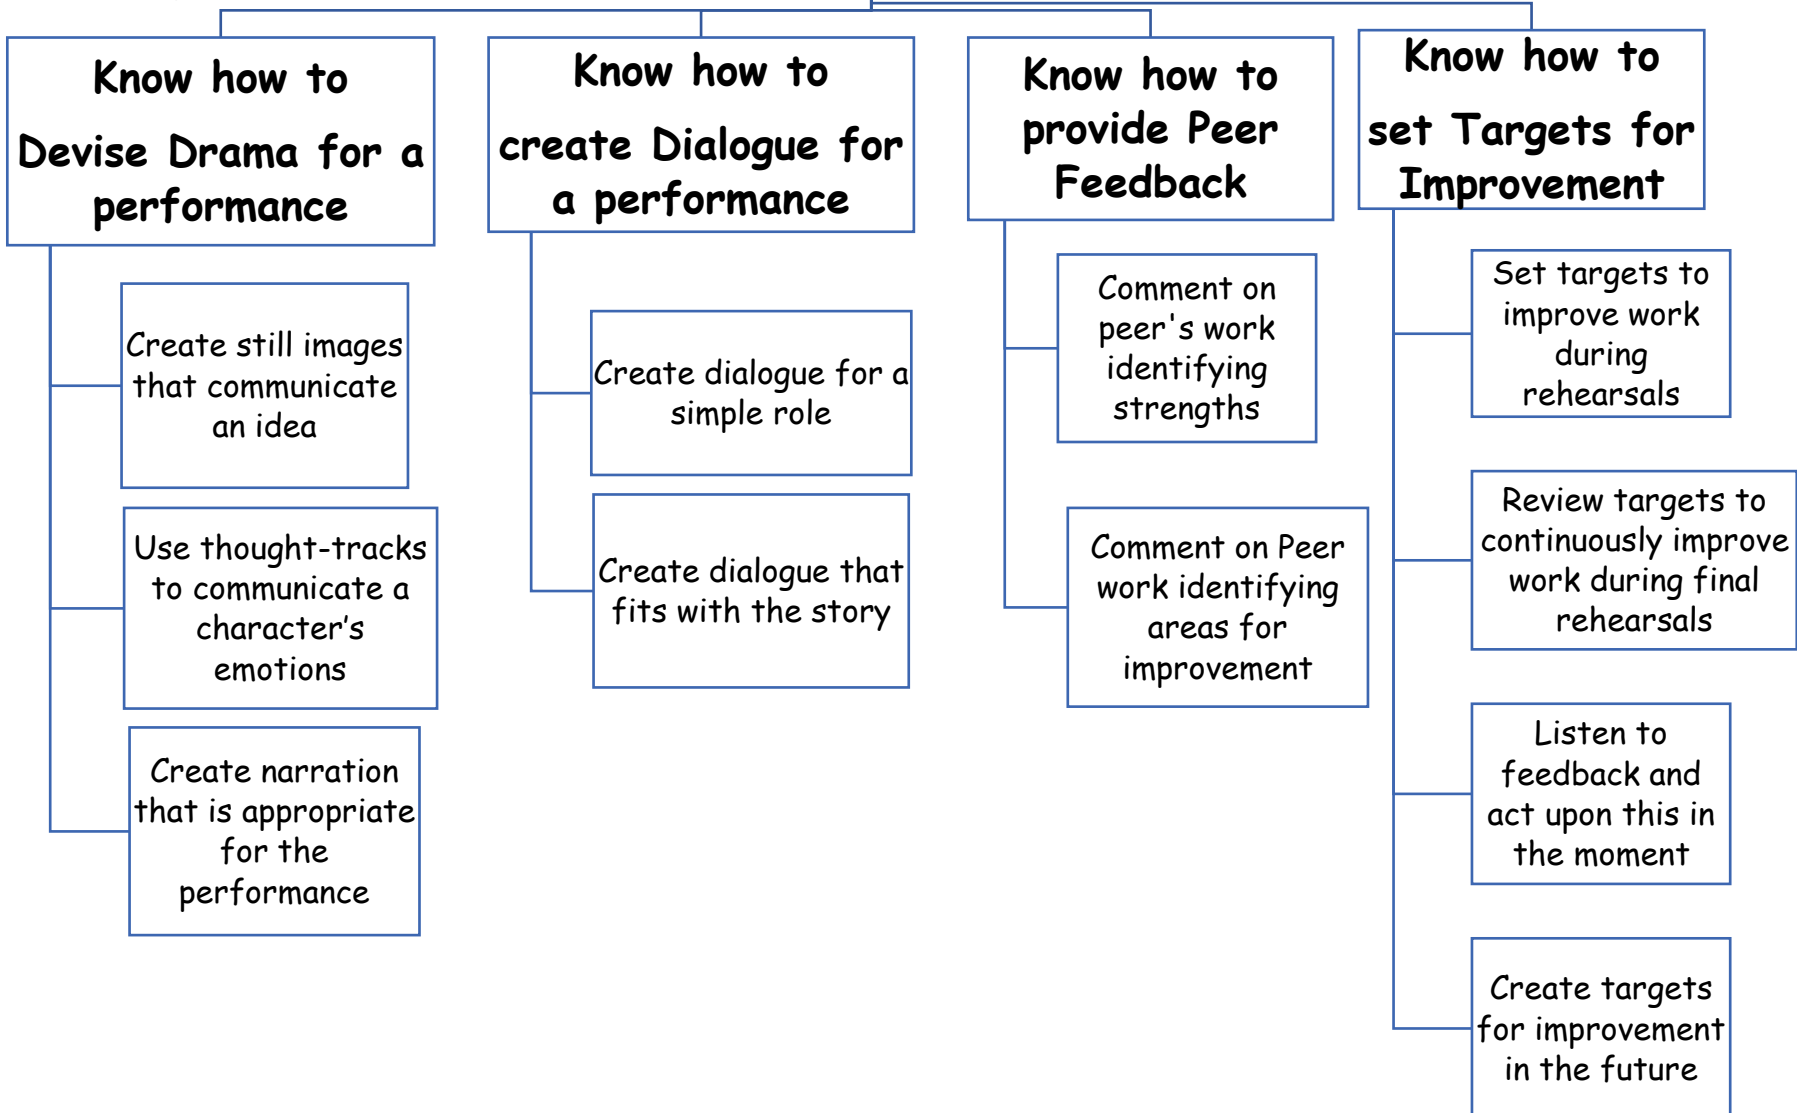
Know how to Devise Drama for a performance

Create still images that communicate an idea

Use thought-tracks to communicate a character's emotions

Create narration that is appropriate for the performance

Know how to create Dialogue for a performance

Create dialogue for a simple role

Create dialogue that fits with the story

Know how to provide Peer Feedback

Comment on peer's work identifying strengths

Comment on Peer work identifying areas for improvement

Know how to set Targets for Improvement

Set targets to improve work during rehearsals

Review targets to continuously improve work during final rehearsals

Listen to feedback and act upon this in the moment

Create targets for improvement in the future